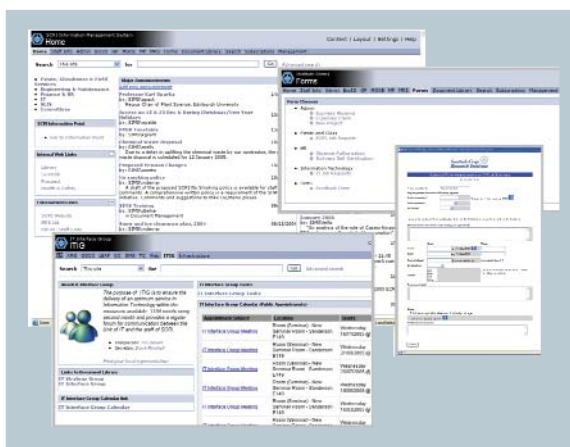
Home

Contact | Layout | Settings | Help

Search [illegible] Go Advanced search

Major Announcements

Forms

IT Interface Group

ITIG

Search This site Go Advanced search

IT Interface Group Calendar

IT Interface Group Meeting

IT Interface Group Meeting

IT Interface Group Meeting

IT Interface Group Meeting

IT Interface Group Meeting

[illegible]